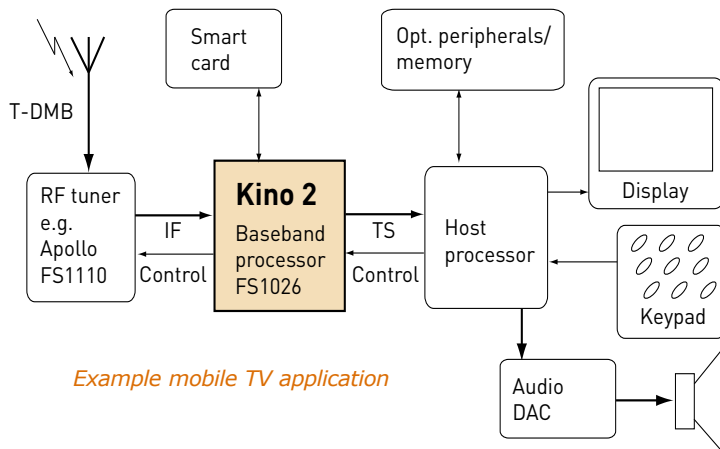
T-DMB

Smart card

Opt. peripherals/ memory

Display

RF tuner e.g. Apollo FS1110

IF

Control

Kino 2

Baseband processor FS1026

TS

Control

Host processor

Keypad

Audio DAC

Example mobile TV application